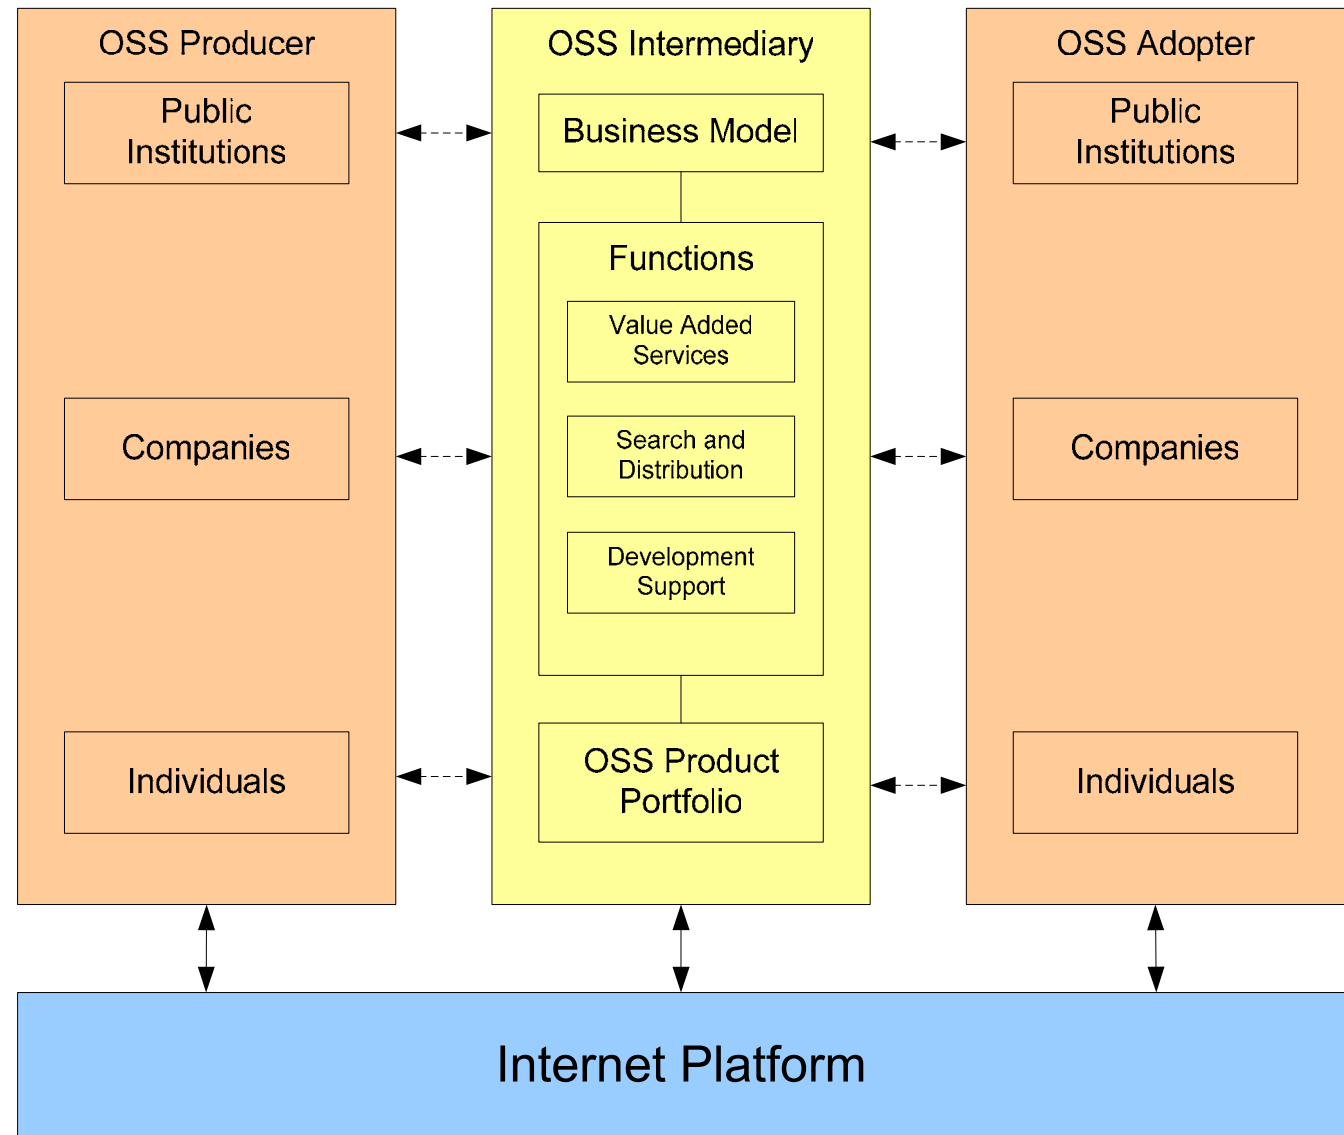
OSS Producer

Public Institutions

Companies

Individuals

OSS Intermediary

Business Model

Functions

Value Added Services

Search and Distribution

Development Support

OSS Product Portfolio

OSS Adopter

Public Institutions

Companies

Individuals

Internet Platform